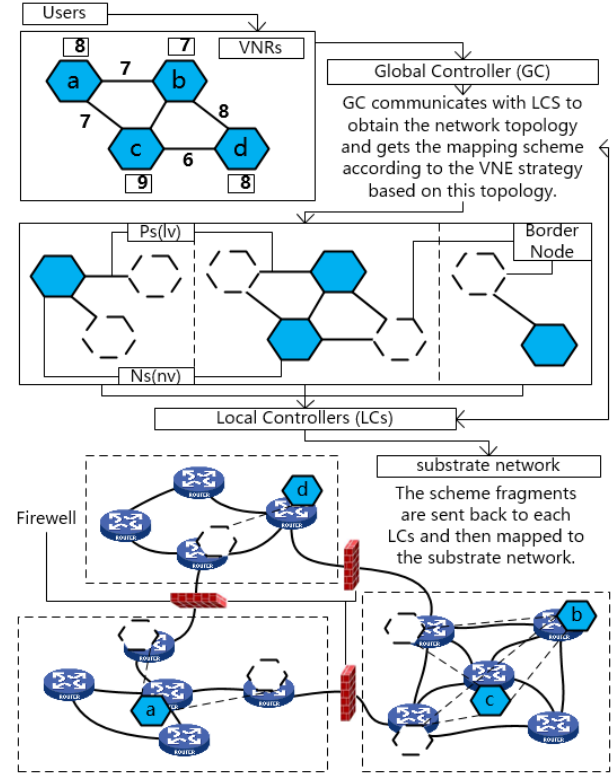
Users

VNRs

8 7

a 7 b

7 8

c 6 d

9 8

Global Controller (GC)

GC communicates with LCS to obtain the network topology and gets the mapping scheme according to the VNE strategy based on this topology.

Ps(lv)

Border Node

Ns(nv)

Local Controllers (LCs)

substrate network

The scheme fragments are sent back to each LCs and then mapped to the substrate network.

Firewell

d

ROUTER ROUTER ROUTER ROUTER

b

a

c

ROUTER ROUTER ROUTER ROUTER ROUTER ROUTER ROUTER ROUTER ROUTER ROUTER